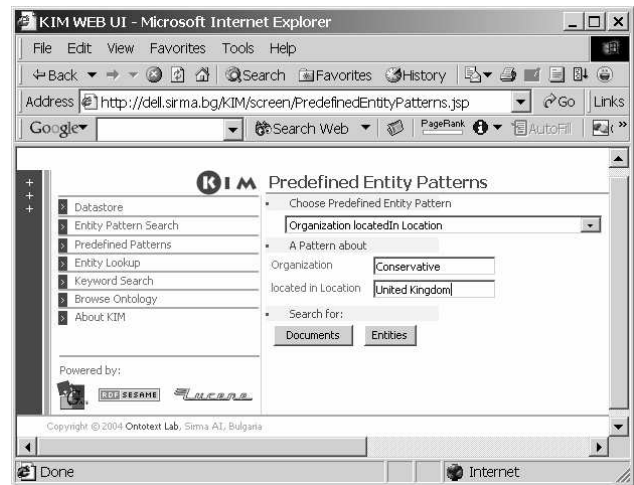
KIM WEB UI - Microsoft Internet Explorer

File Edit View Favorites Tools Help

Back Search Favorites History

Address http://dell.sirma.bg/KIM/screen/PredefinedEntityPatterns.jsp Go Links

Google Search Web PageRank AutoFill

KIM

Datastore
Entity Pattern Search
Predefined Patterns
Entity Lookup
Keyword Search
Browse Ontology
About KIM

Powered by:
RDF SESAME Lucene

Predefined Entity Patterns

Choose Predefined Entity Pattern

Organization locatedIn Location

A Pattern about

Organization Conservative

located in Location United Kingdom

Search for:

Documents Entities

Copyright © 2004 Ontotext Lab, Sirma AI, Bulgaria

Done Internet